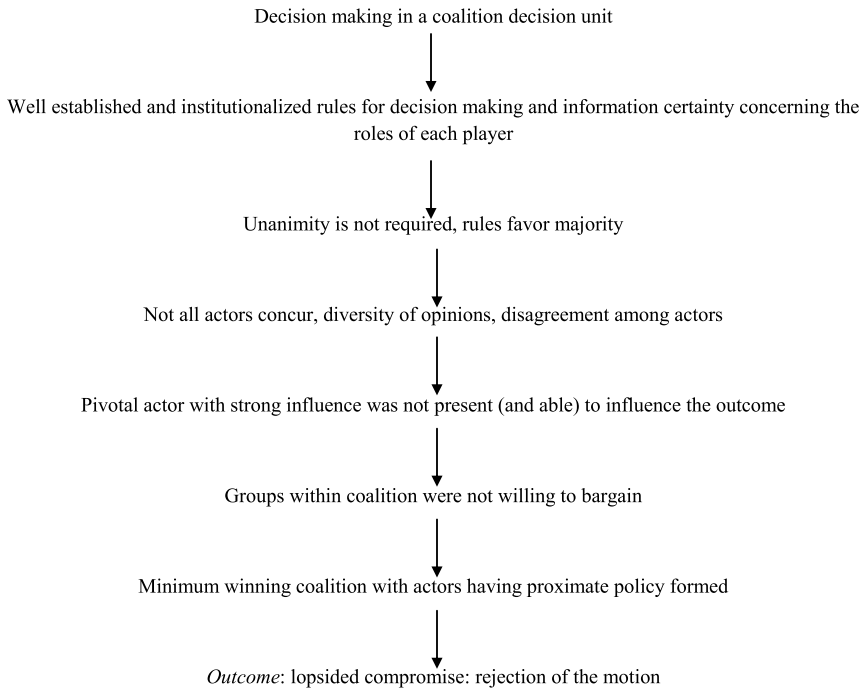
Decision making in a coalition decision unit

Well established and institutionalized rules for decision making and information certainty concerning the roles of each player

Unanimity is not required, rules favor majority

Not all actors concur, diversity of opinions, disagreement among actors

Pivotal actor with strong influence was not present (and able) to influence the outcome

Groups within coalition were not willing to bargain

Minimum winning coalition with actors having proximate policy formed

Outcome: lopsided compromise: rejection of the motion